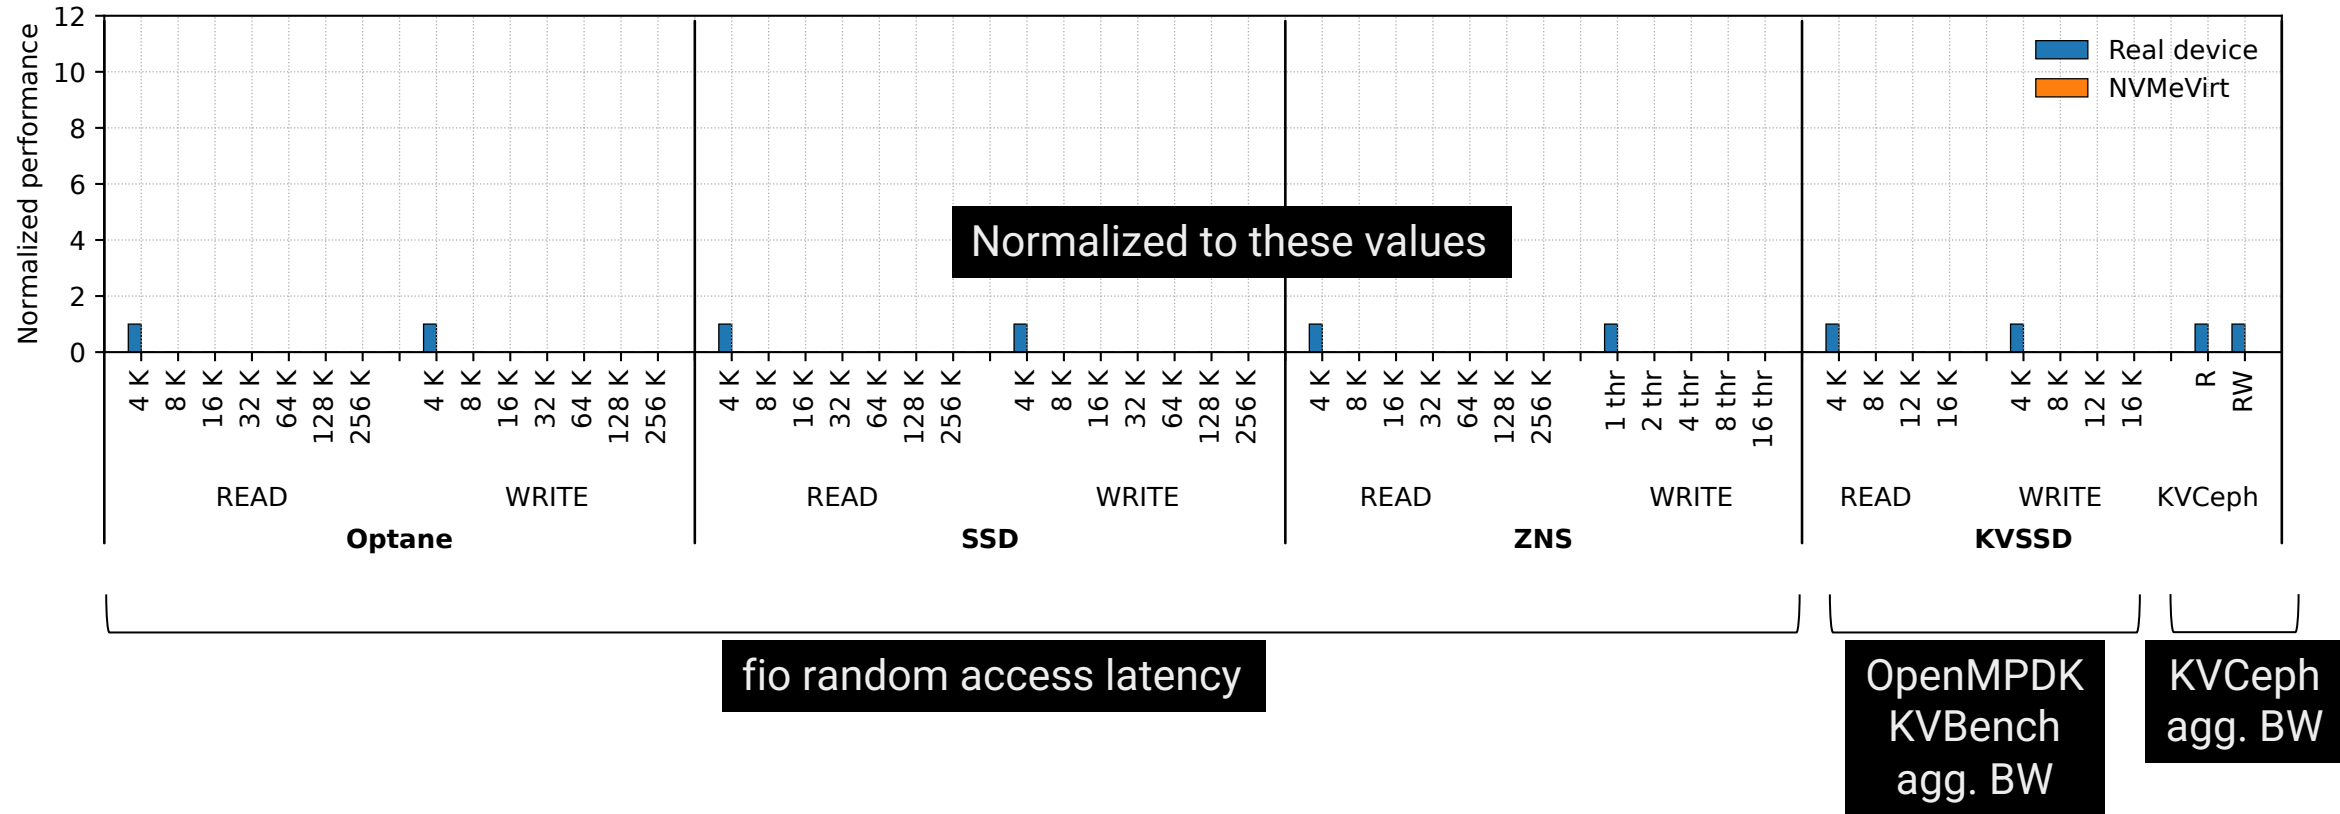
Normalized performance

12
10
8
6
4
2
0

Real device
NVMeVirt

Normalized to these values

4 K
8 K
16 K
32 K
64 K
128 K
256 K
4 K
8 K
16 K
32 K
64 K
128 K
256 K
READ
WRITE
Optane

4 K
8 K
16 K
32 K
64 K
128 K
256 K
4 K
8 K
16 K
32 K
64 K
128 K
256 K
READ
WRITE
SSD

4 K
8 K
16 K
32 K
64 K
128 K
256 K
1 thr
2 thr
4 thr
8 thr
16 thr
READ
WRITE
ZNS

4 K
8 K
12 K
16 K
4 K
8 K
12 K
16 K
R
RW
READ
WRITE
KVCeph
KVSSD

fio random access latency

OpenMPDK KVBench agg. BW

KVCeph agg. BW